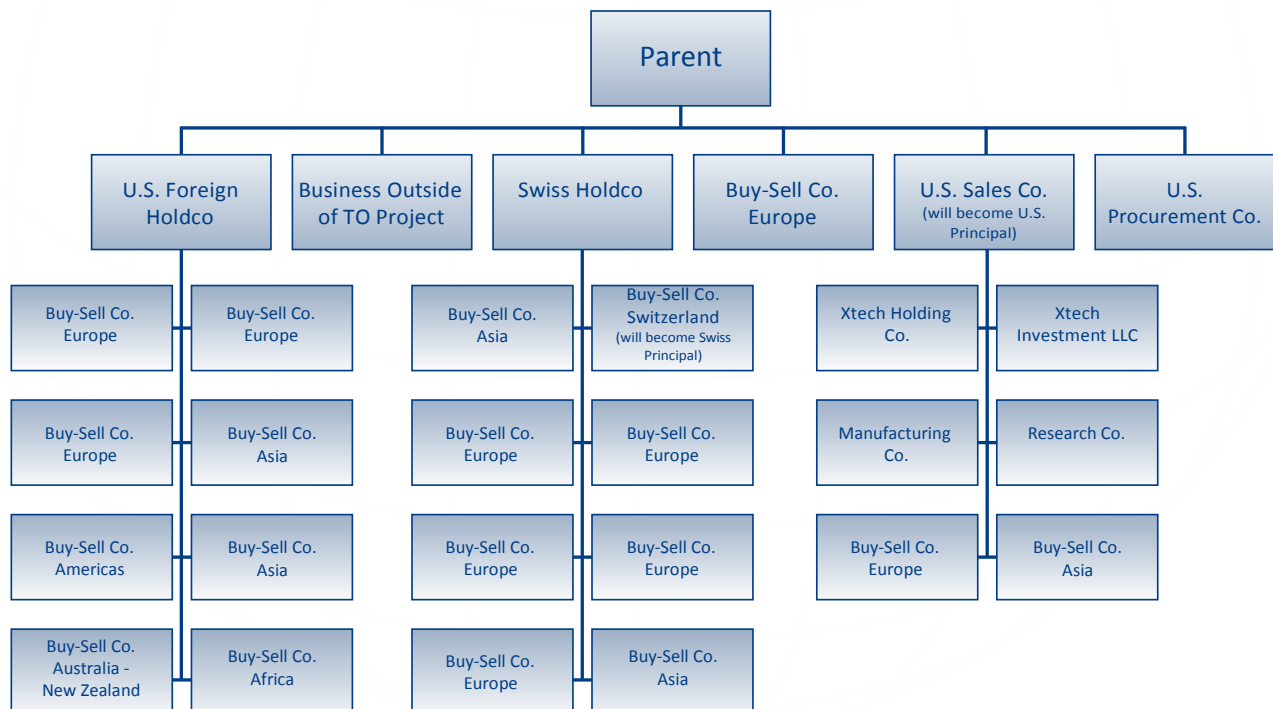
Parent

U.S. Foreign Holdco

Business Outside of TO Project

Swiss Holdco

Buy-Sell Co. Europe

U.S. Sales Co. (will become U.S. Principal)

U.S. Procurement Co.

Buy-Sell Co. Europe

Buy-Sell Co. Europe

Buy-Sell Co. Europe

Buy-Sell Co. Asia

Buy-Sell Co. Americas

Buy-Sell Co. Asia

Buy-Sell Co. Australia - New Zealand

Buy-Sell Co. Africa

Buy-Sell Co. Asia

Buy-Sell Co. Switzerland (will become Swiss Principal)

Buy-Sell Co. Europe

Buy-Sell Co. Europe

Buy-Sell Co. Europe

Buy-Sell Co. Europe

Buy-Sell Co. Europe

Buy-Sell Co. Asia

Xtech Holding Co.

Xtech Investment LLC

Manufacturing Co.

Research Co.

Buy-Sell Co. Europe

Buy-Sell Co. Asia